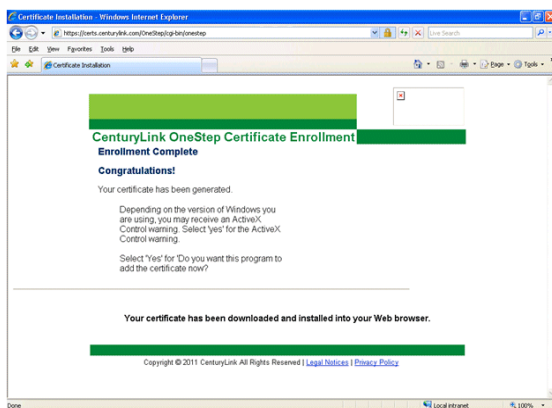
Certificate Installation - Windows Internet Explorer

https://certs.centurylink.com/OneStep/cgi-bin/onestep

Live Search

File Edit View Favorites Tools Help

Certificate Installation

Page Tools

CenturyLink OneStep Certificate Enrollment

Enrollment Complete

Congratulations!

Your certificate has been generated.

Depending on the version of Windows you are using, you may receive an ActiveX Control warning. Select 'yes' for the ActiveX Control warning.

Select 'Yes' for 'Do you want this program to add the certificate now?

Your certificate has been downloaded and installed into your Web browser.

Copyright © 2011 CenturyLink All Rights Reserved | Legal Notices | Privacy Policy

Done

Local intranet

100%